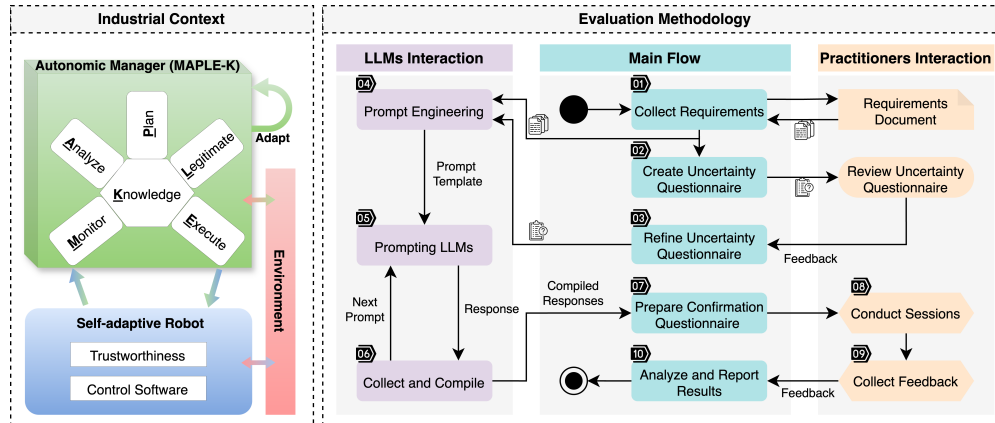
Industrial Context

Autonomic Manager (MAPLE-K)

Plan

Analyze

Legitimate

Adapt

Knowledge

Monitor

Execute

Environment

Self-adaptive Robot

Trustworthiness

Control Software

Evaluation Methodology

LLMs Interaction

Main Flow

Practitioners Interaction

04

Prompt Engineering

01

Collect Requirements

Requirements Document

02

Create Uncertainty Questionnaire

Review Uncertainty Questionnaire

Prompt Template

05

Prompting LLMs

03

Refine Uncertainty Questionnaire

Feedback

Next Prompt

Response

Compiled Responses

07

Prepare Confirmation Questionnaire

08

Conduct Sessions

06

Collect and Compile

10

Analyze and Report Results

09

Collect Feedback

Feedback